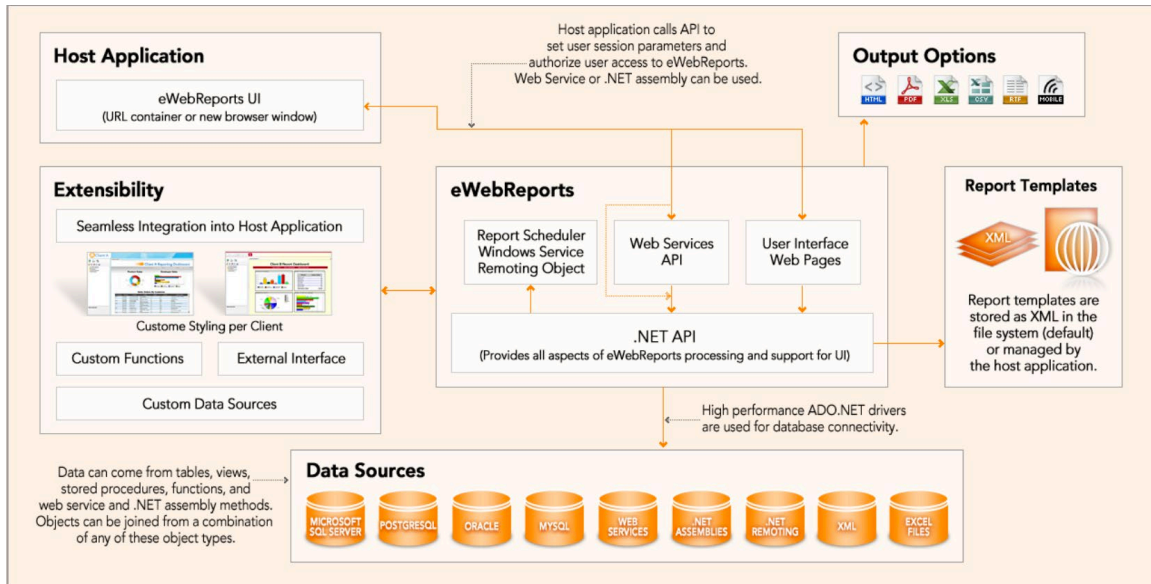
Host application calls API to set user session parameters and authorize user access to eWebReports. Web Service or .NET assembly can be used.

Host Application

eWebReports UI
(URL container or new browser window)

Output Options

HTML PDF XLS CSV RTF MOBILE

Extensibility

Seamless Integration into Host Application

Custome Styling per Client

Custom Functions

External Interface

Custom Data Sources

eWebReports

Report Scheduler Windows Service Remoting Object

Web Services API

User Interface Web Pages

.NET API
(Provides all aspects of eWebReports processing and support for UI)

Report Templates

XML

Report templates are stored as XML in the file system (default) or managed by the host application.

High performance ADO.NET drivers are used for database connectivity.

Data can come from tables, views, stored procedures, functions, and web service and .NET assembly methods. Objects can be joined from a combination of any of these object types.

Data Sources

MICROSOFT SQL SERVER

POSTGRESQL

ORACLE

MYSQL

WEB SERVICES

.NET ASSEMBLIES

.NET REMOTING

XML

EXCEL FILES